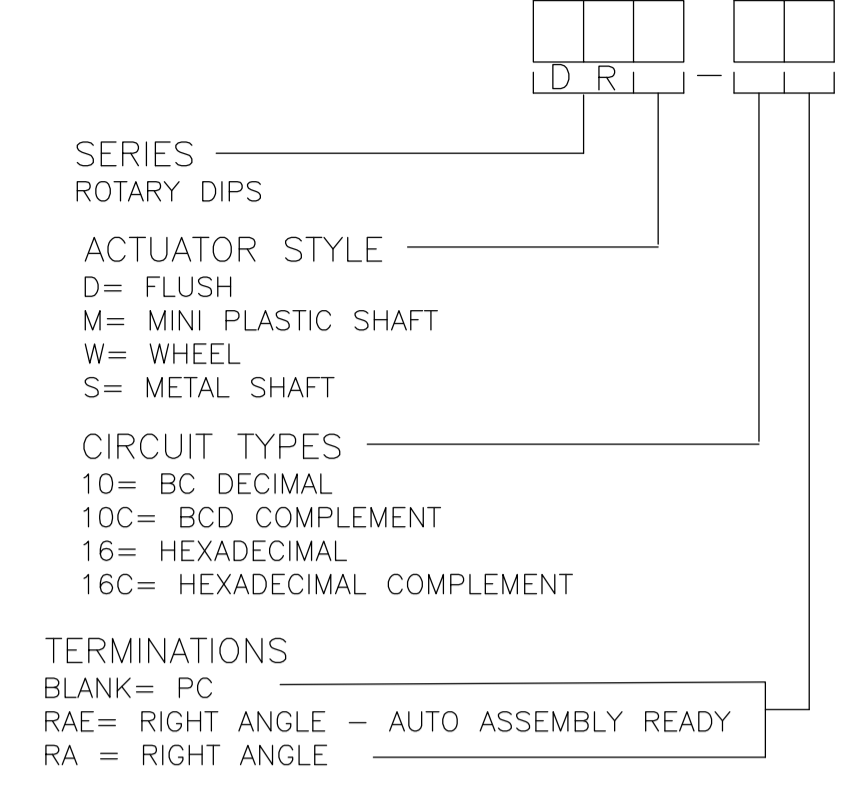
D R —

SERIES
ROTARY DIPS

ACTUATOR STYLE
D= FLUSH
M= MINI PLASTIC SHAFT
W= WHEEL
S= METAL SHAFT

CIRCUIT TYPES
10= BC DECIMAL
10C= BCD COMPLEMENT
16= HEXADECIMAL
16C= HEXADECIMAL COMPLEMENT

TERMINATIONS
BLANK= PC
RAE= RIGHT ANGLE — AUTO ASSEMBLY READY
RA = RIGHT ANGLE